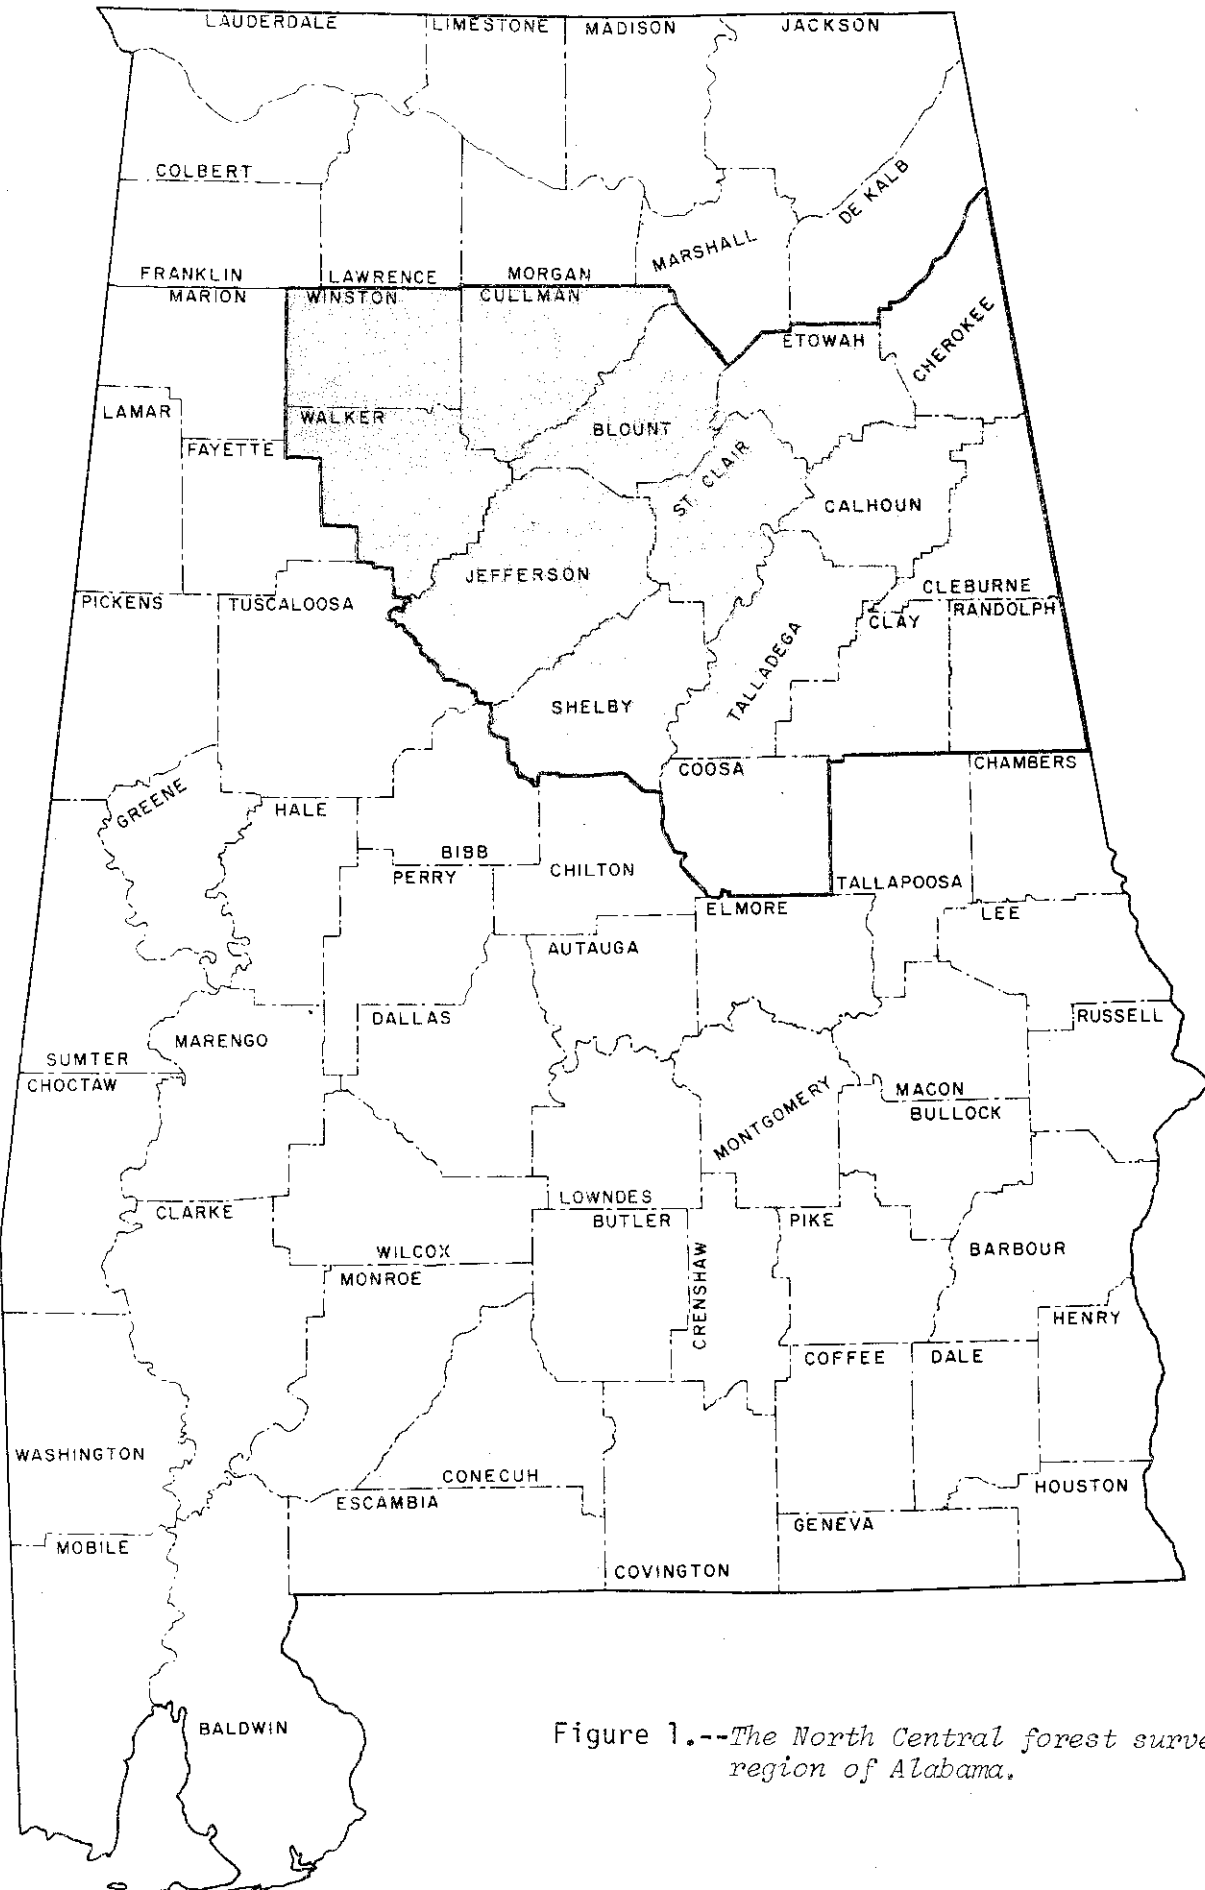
LAUDERDALE
LIMESTONE
MADISON
JACKSON
COLBERT
DE KALB
MARSHALL
FRANKLIN
LAWRENCE
MORGAN
MARION
WINSTON
CULLMAN
ETOWAH
CHEROKEE
LAMAR
WALKER
BLOUNT
FAYETTE
ST. CLAIR
CALHOUN
JEFFERSON
CLEBURNE
PICKENS
TUSCALOOSA
CLAY
RANDOLPH
TALLADEGA
SHELBY
COOSA
CHAMBERS
GREENE
HALE
BIBB
PERRY
CHILTON
TALLAPOOSA
ELMORE
LEE
AUTAUGA
DALLAS
RUSSELL
MARENGO
SUMTER
CHOCTAW
MONTGOMERY
MACON
BULLOCK
LOWNDES
BUTLER
CLARKE
PIKE
WILCOX
MONROE
CRENSHAW
BARBOUR
HENRY
COFFEE
DALE
WASHINGTON
CONECUH
ESCAMBIA
HOUSTON
GENEVA
MOBILE
COVINGTON
BALDWIN

Figure 1.--The North Central forest surve region of Alabama.